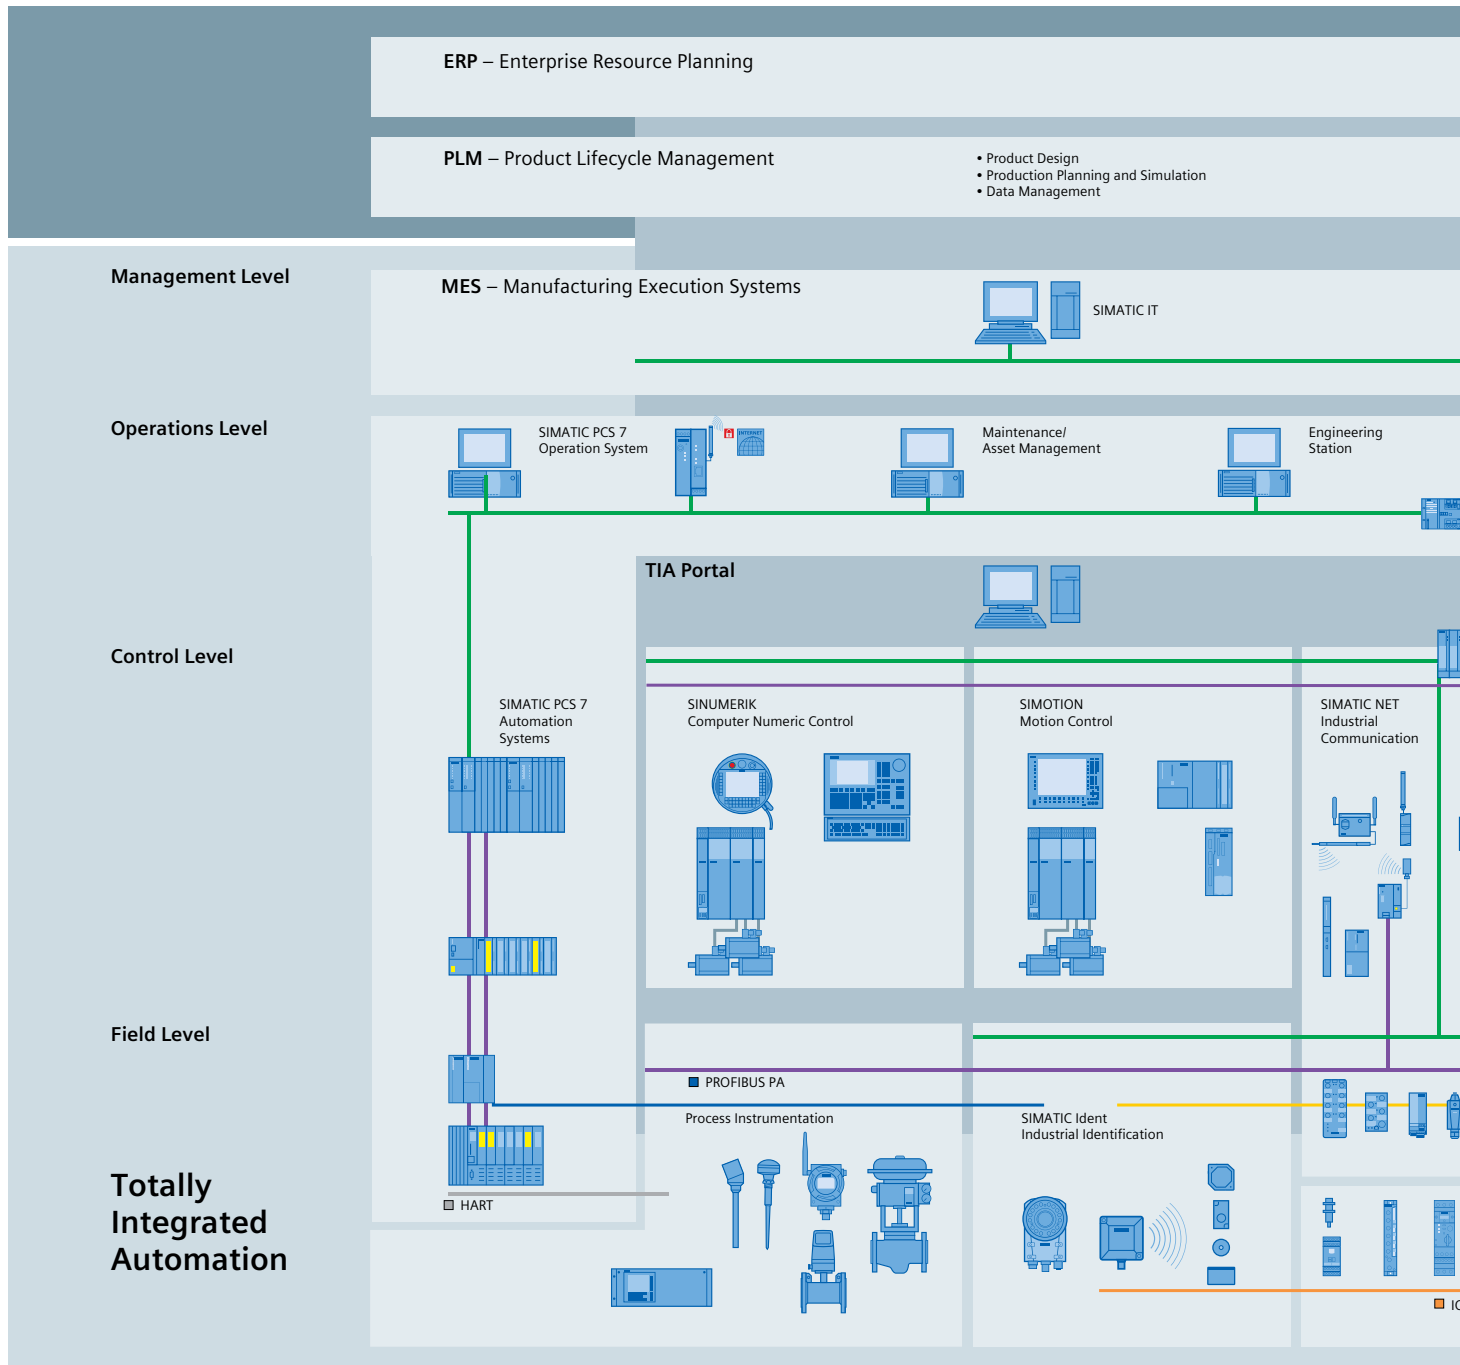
ERP – Enterprise Resource Planning

PLM – Product Lifecycle Management

• Product Design
• Production Planning and Simulation
• Data Management

Management Level

MES – Manufacturing Execution Systems

SIMATIC IT

Operations Level

SIMATIC PCS 7
Operation System

Maintenance/
Asset Management

Engineering
Station

TIA Portal

Control Level

SIMATIC PCS 7
Automation
Systems

SINUMERIK
Computer Numeric Control

SIMOTION
Motion Control

SIMATIC NET
Industrial
Communication

Field Level

PROFIBUS PA

Process Instrumentation

SIMATIC Ident
Industrial Identification

HART

Totally
Integrated
Automation

IO